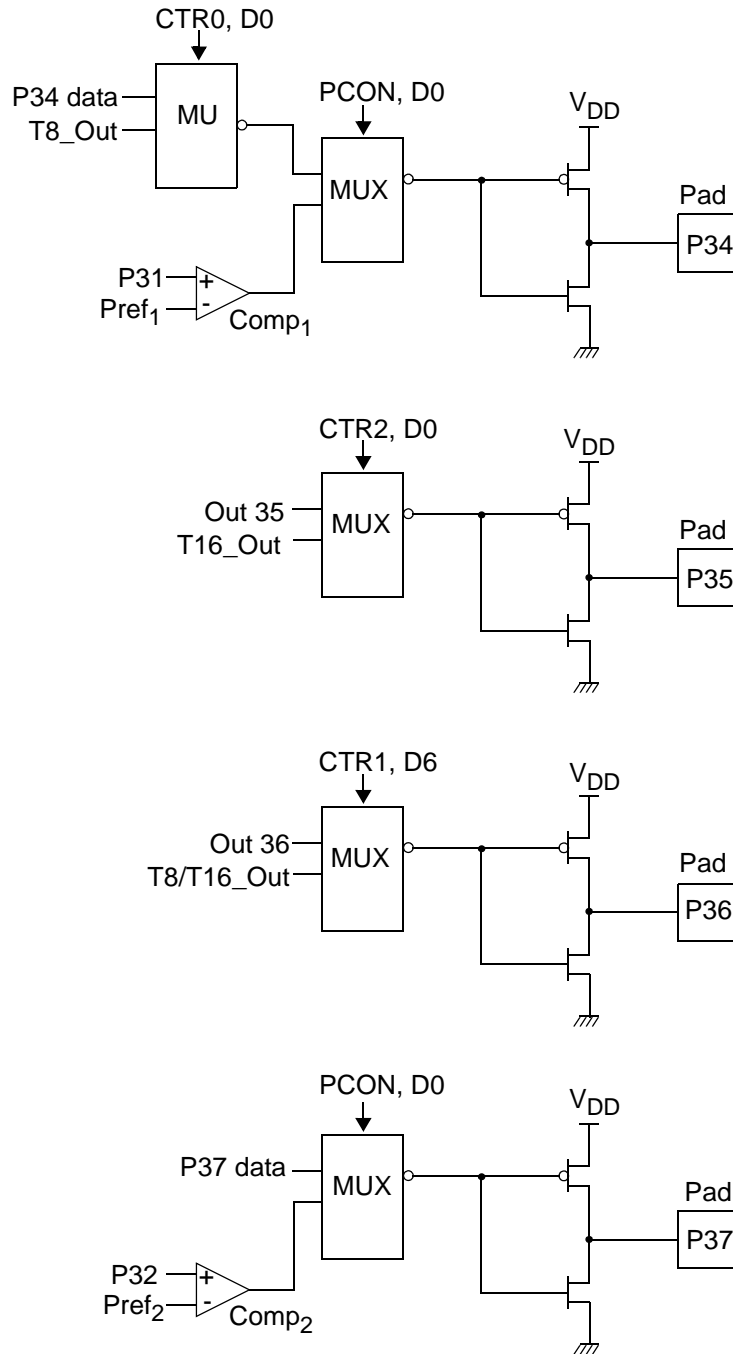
CTR0, D0

P34 data
T8_Out
MU

PCON, D0

MUX

$V_{DD}$

Pad
P34

P31
$Pref_1$
+
-
$Comp_1$

CTR2, D0

Out 35
T16_Out
MUX

$V_{DD}$

Pad
P35

CTR1, D6

Out 36
T8/T16_Out
MUX

$V_{DD}$

Pad
P36

PCON, D0

P37 data
MUX

$V_{DD}$

Pad
P37

P32
$Pref_2$
+
-
$Comp_2$